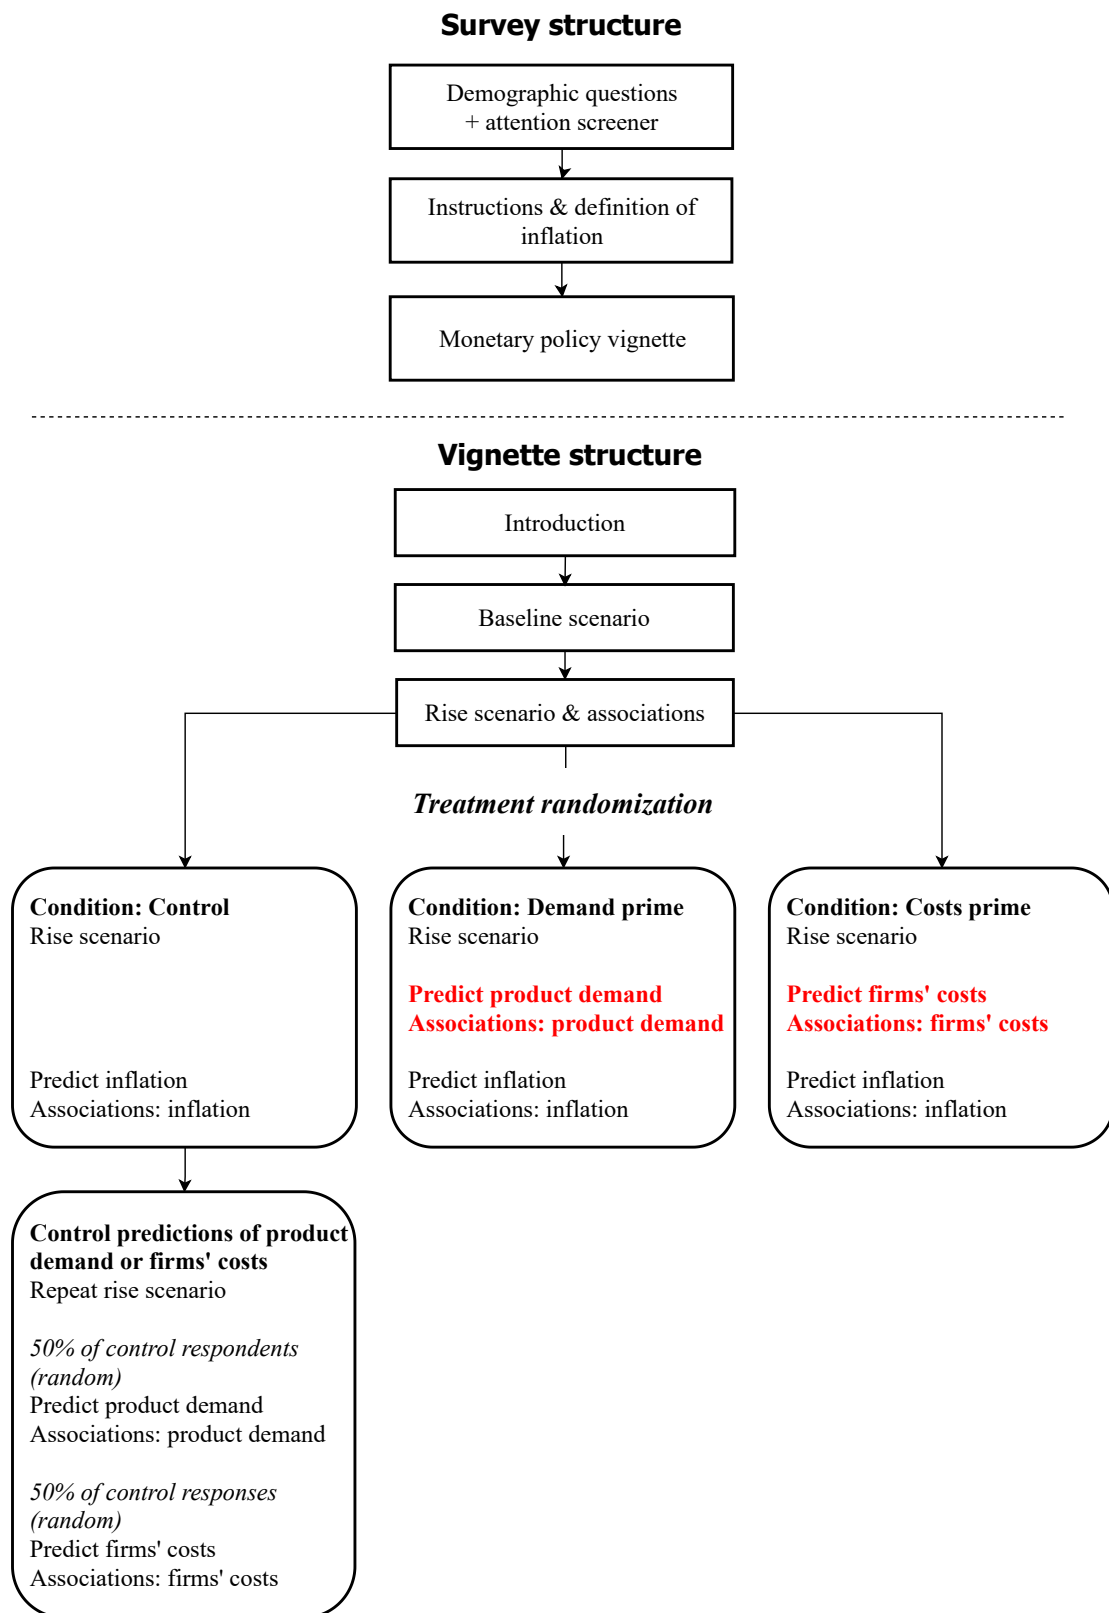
Survey structure

Demographic questions + attention screener

Instructions & definition of inflation

Monetary policy vignette

Vignette structure

Introduction

Baseline scenario

Rise scenario & associations

Treatment randomization

Condition: Control
Rise scenario

Predict inflation
Associations: inflation

Condition: Demand prime
Rise scenario

Predict product demand
Associations: product demand

Predict inflation
Associations: inflation

Condition: Costs prime
Rise scenario

Predict firms' costs
Associations: firms' costs

Predict inflation
Associations: inflation

Control predictions of product demand or firms' costs
Repeat rise scenario

50% of control respondents (random)
Predict product demand
Associations: product demand

50% of control responses (random)
Predict firms' costs
Associations: firms' costs